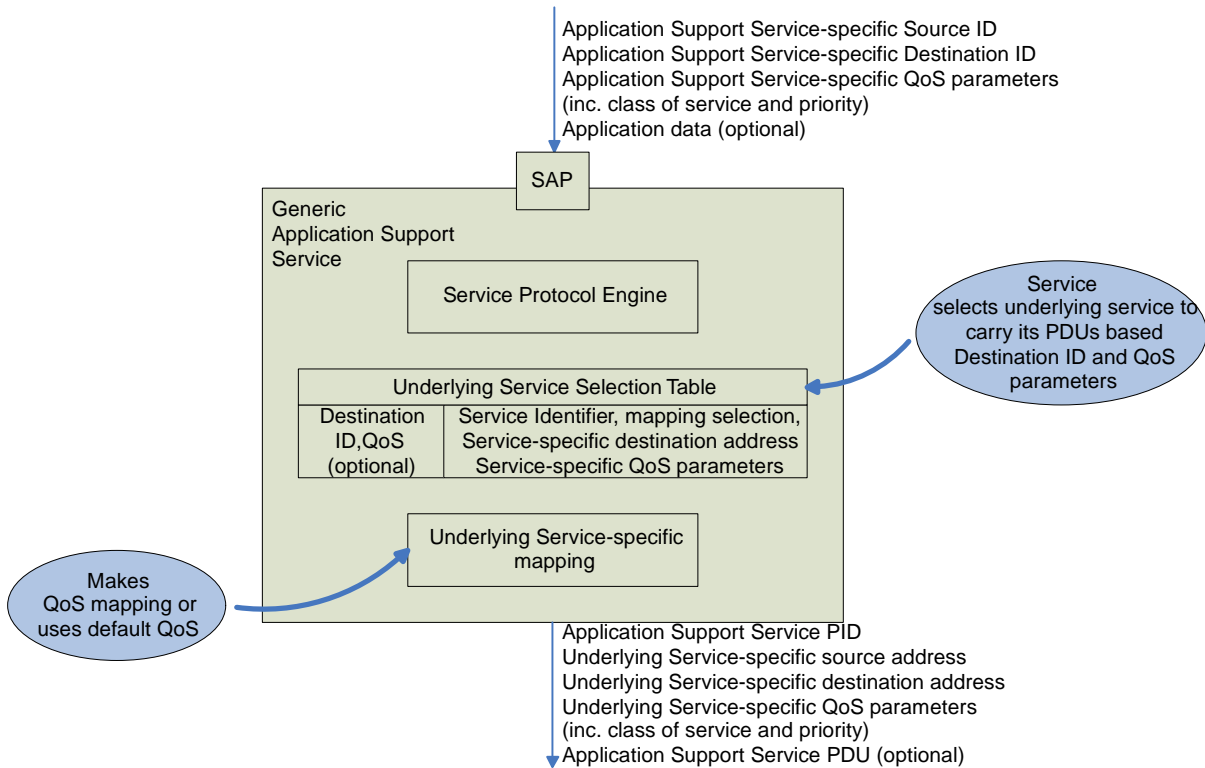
Application Support Service-specific Source ID
Application Support Service-specific Destination ID
Application Support Service-specific QoS parameters (inc. class of service and priority)
Application data (optional)

SAP

Generic Application Support Service

Service Protocol Engine

Service selects underlying service to carry its PDUs based Destination ID and QoS parameters

| Underlying Service Selection Table | |
|---|---|
| Destination ID,QoS (optional) | Service Identifier, mapping selection, Service-specific destination address Service-specific QoS parameters |

Underlying Service-specific mapping

Makes QoS mapping or uses default QoS

Application Support Service PID
Underlying Service-specific source address
Underlying Service-specific destination address
Underlying Service-specific QoS parameters (inc. class of service and priority)
Application Support Service PDU (optional)